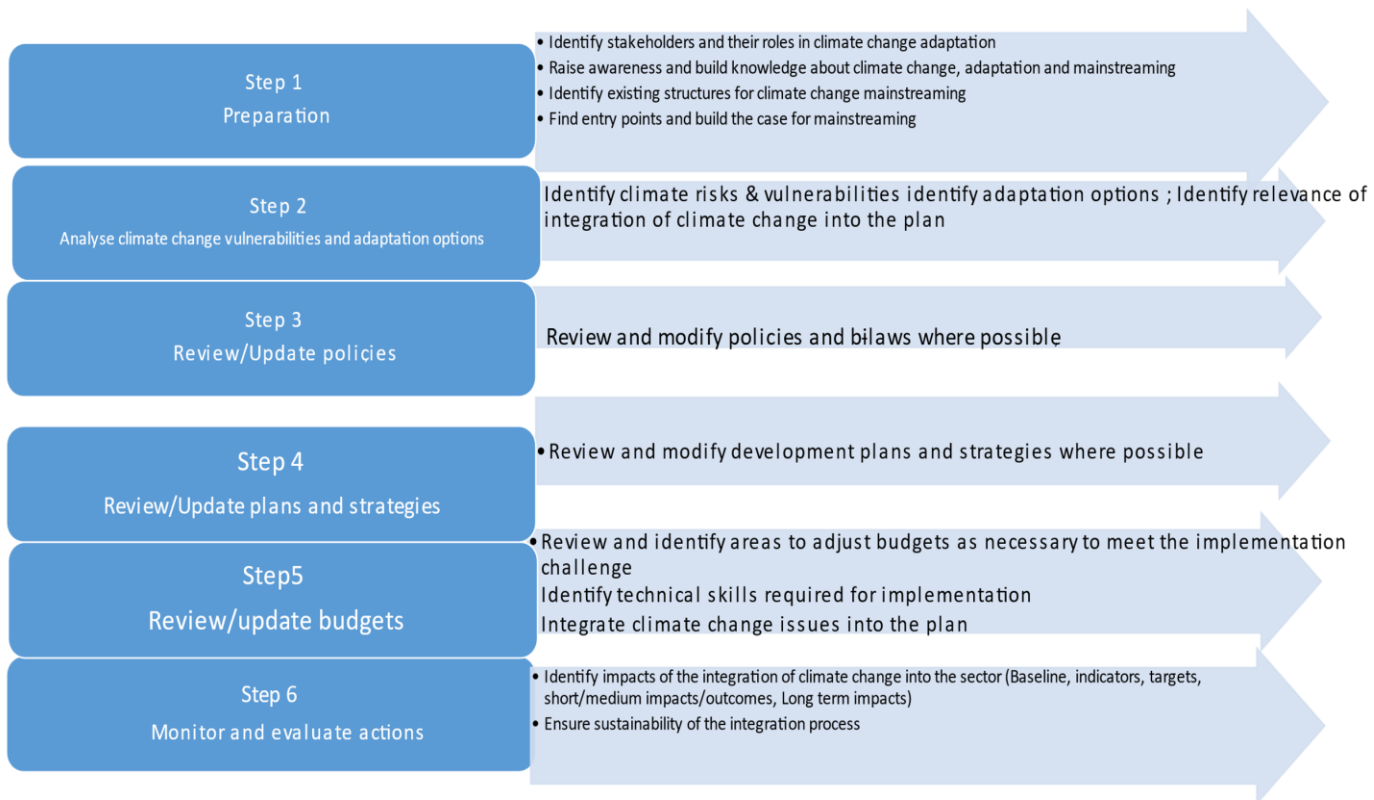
Step 1
Preparation

• Identify stakeholders and their roles in climate change adaptation
• Raise awareness and build knowledge about climate change, adaptation and mainstreaming
• Identify existing structures for climate change mainstreaming
• Find entry points and build the case for mainstreaming

Step 2
Analyse climate change vulnerabilities and adaptation options

Identify climate risks & vulnerabilities identify adaptation options ; Identify relevance of integration of climate change into the plan

Step 3
Review/Update policies

Review and modify policies and bilaws where possible

Step 4
Review/Update plans and strategies

• Review and modify development plans and strategies where possible

Step5
Review/update budgets

• Review and identify areas to adjust budgets as necessary to meet the implementation challenge
Identify technical skills required for implementation
Integrate climate change issues into the plan

Step 6
Monitor and evaluate actions

• Identify impacts of the integration of climate change into the sector (Baseline, indicators, targets, short/medium impacts/outcomes, Long term impacts)
• Ensure sustainability of the integration process